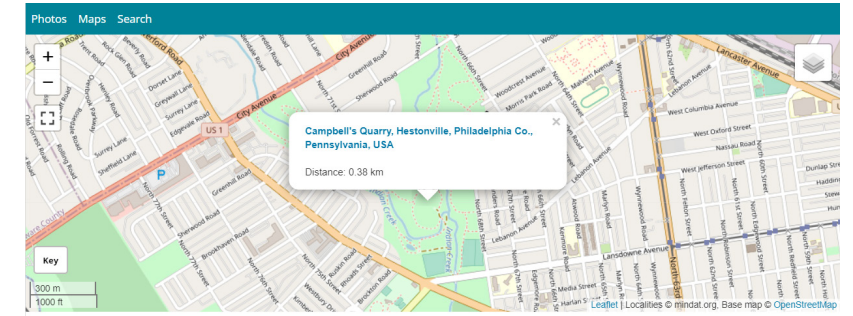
Photos Maps Search

+
−

Campbell's Quarry, Hestonville, Philadelphia Co., Pennsylvania, USA

Distance: 0.38 km

×

Key

300 m
1000 ft

Leaflet | Localities © mindat.org, Base map © OpenStreetMap

City Avenue
US 1
Lancaster Avenue
West Columbia Avenue
West Oxford Street
Nassau Road
West Jefferson Street
Dunlap Street
Lansdowne Avenue
Lebanon Avenue
Malvern Avenue
Woodcrest Avenue
Morris Park Road
Greenhill Road
Sherwood Road
Brookhaven Road
Dorset Lane
Greywall Lane
Surrey Lane
Edgevale Road
Sheffield Lane
North 77th Street
North 66th Street
North 63rd Street
North 60th Street
Wynnewood Road
Media Street
Harlan Street
Haddington
Trent Road
Rock Glen Road
Overbrook Parkway
P